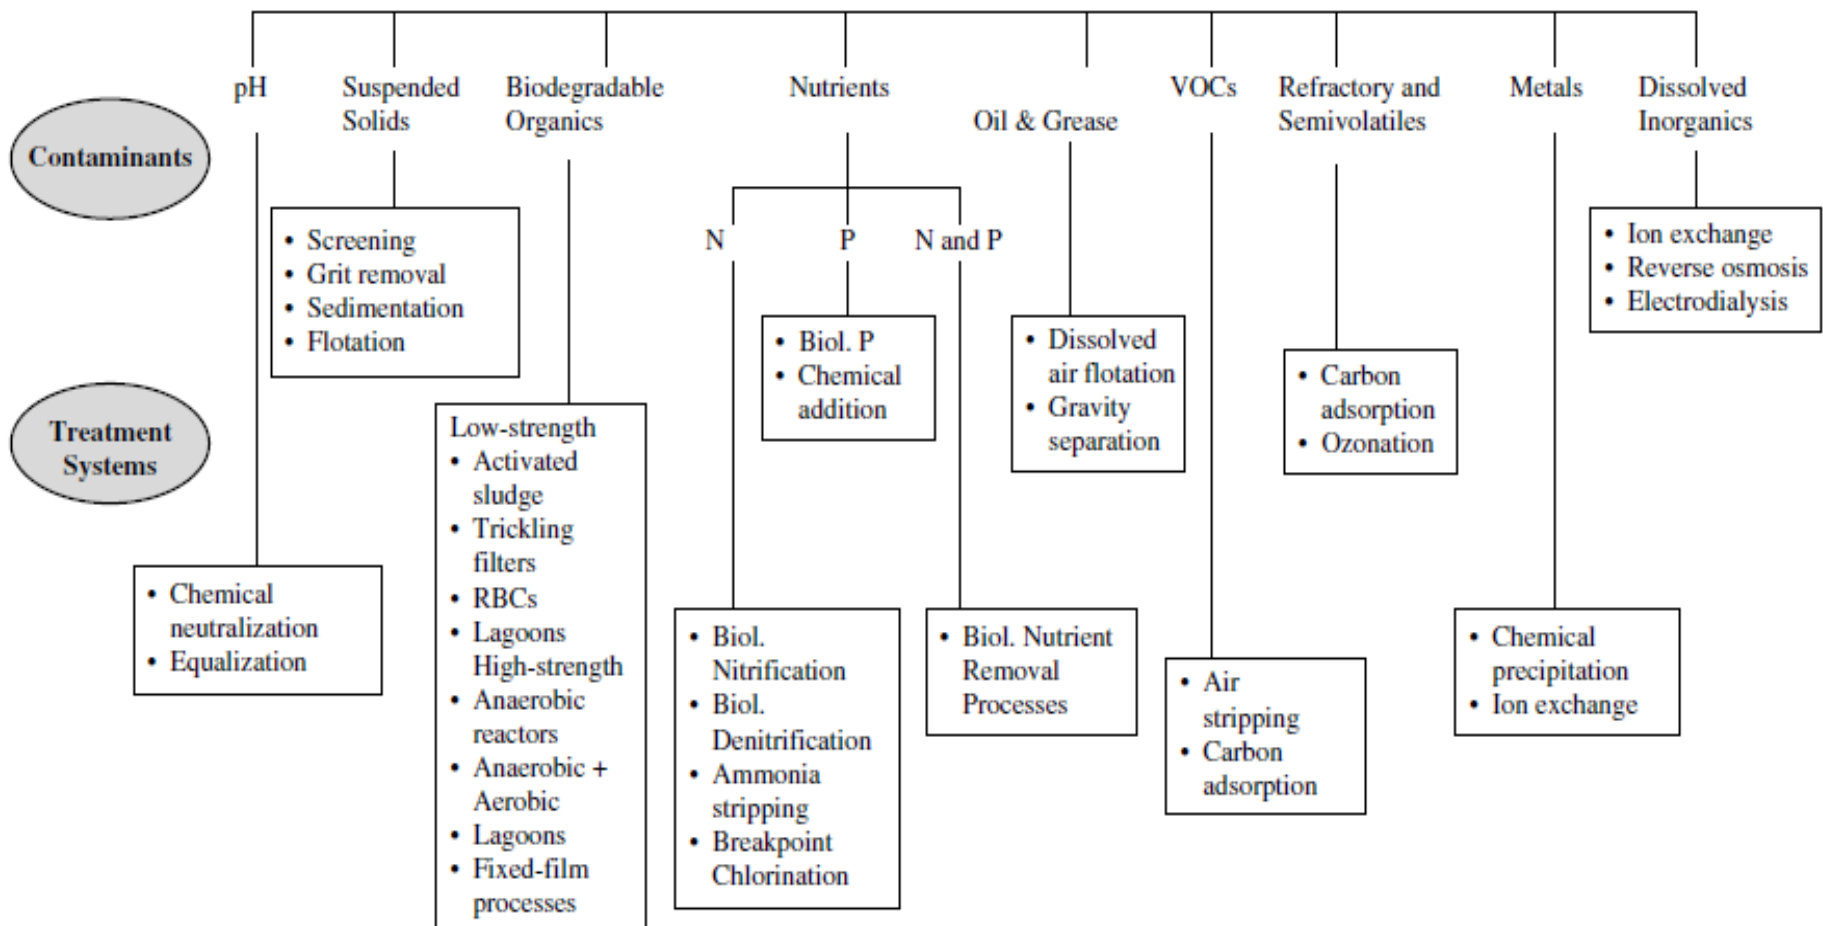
Contaminants

pH

Suspended Solids

Biodegradable Organics

Nutrients

Oil & Grease

VOCs

Refractory and Semivolatiles

Metals

Dissolved Inorganics

Treatment Systems

• Screening
• Grit removal
• Sedimentation
• Flotation

N

P

N and P

• Ion exchange
• Reverse osmosis
• Electrodialysis

• Biol. P
• Chemical addition

• Dissolved air flotation
• Gravity separation

• Carbon adsorption
• Ozonation

Low-strength
• Activated sludge
• Trickling filters
• RBCs
• Lagoons
High-strength
• Anaerobic reactors
• Anaerobic + Aerobic
• Lagoons
• Fixed-film processes

• Chemical neutralization
• Equalization

• Biol. Nitrification
• Biol. Denitrification
• Ammonia stripping
• Breakpoint Chlorination

• Biol. Nutrient Removal Processes

• Air stripping
• Carbon adsorption

• Chemical precipitation
• Ion exchange